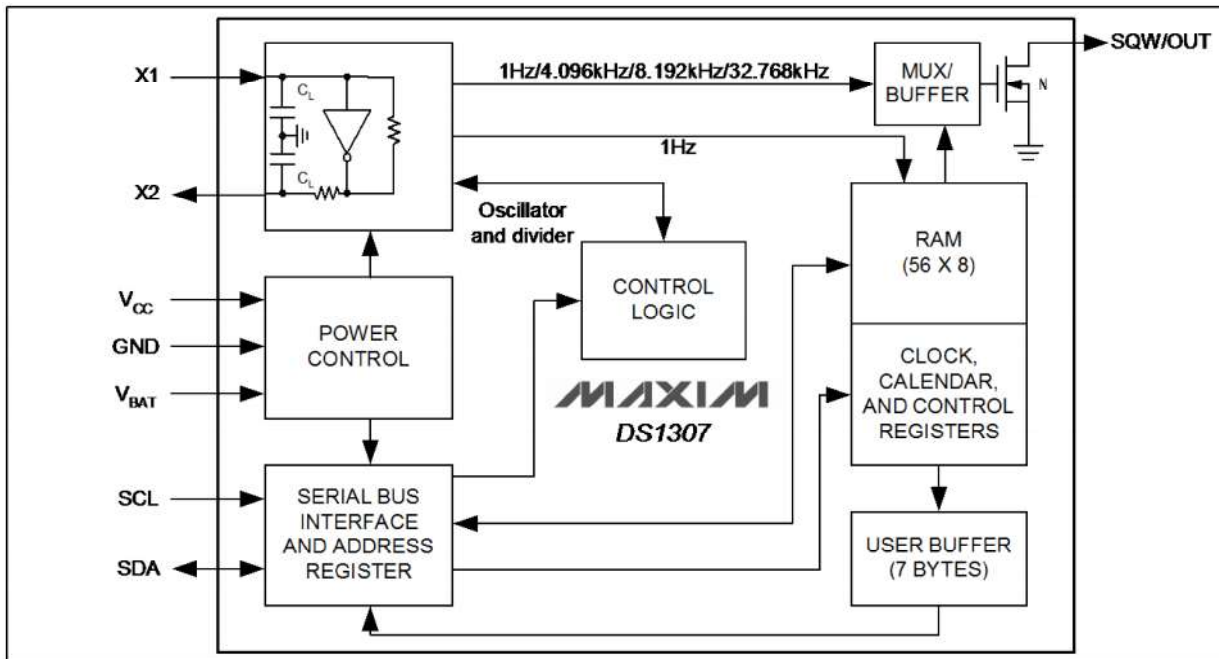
X1

$C_L$

$C_L$

X2

1Hz/4.096kHz/8.192kHz/32.768kHz

MUX/ BUFFER

SQW/OUT

N

1Hz

Oscillator and divider

RAM (56 X 8)

CONTROL LOGIC

$V_{CC}$

GND

$V_{BAT}$

POWER CONTROL

MAXIM

DS1307

CLOCK, CALENDAR, AND CONTROL REGISTERS

SCL

SDA

SERIAL BUS INTERFACE AND ADDRESS REGISTER

USER BUFFER (7 BYTES)